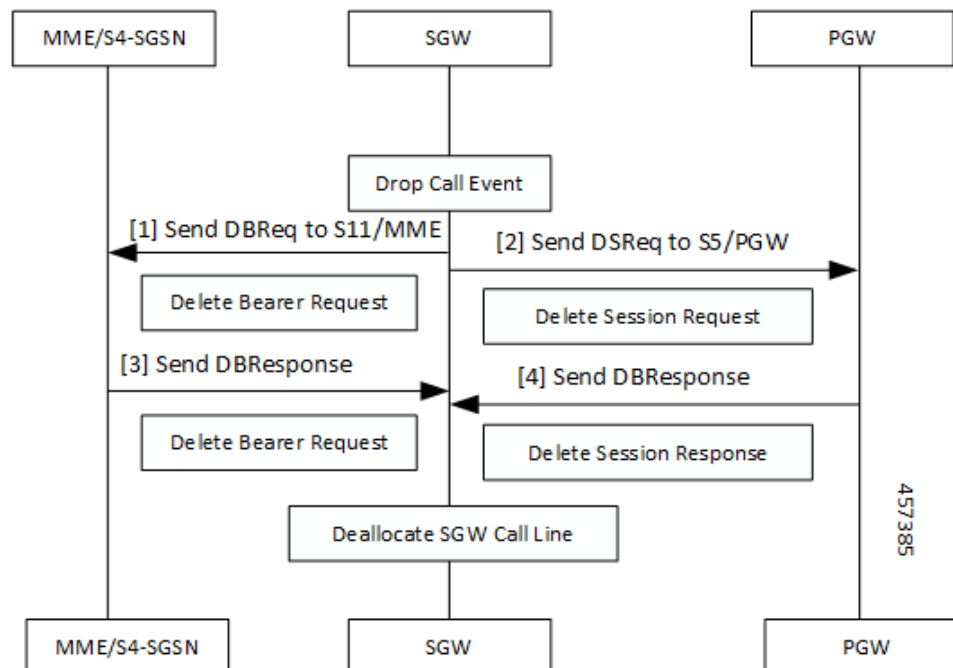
MME/S4-SGSN

SGW

PGW

Drop Call Event

[1] Send DBReq to S11/MME

[2] Send DSReq to S5/PGW

Delete Bearer Request

Delete Session Request

[3] Send DBResponse

[4] Send DBResponse

Delete Bearer Request

Delete Session Response

457385

Deallocate SGW Call Line

MME/S4-SGSN

SGW

PGW